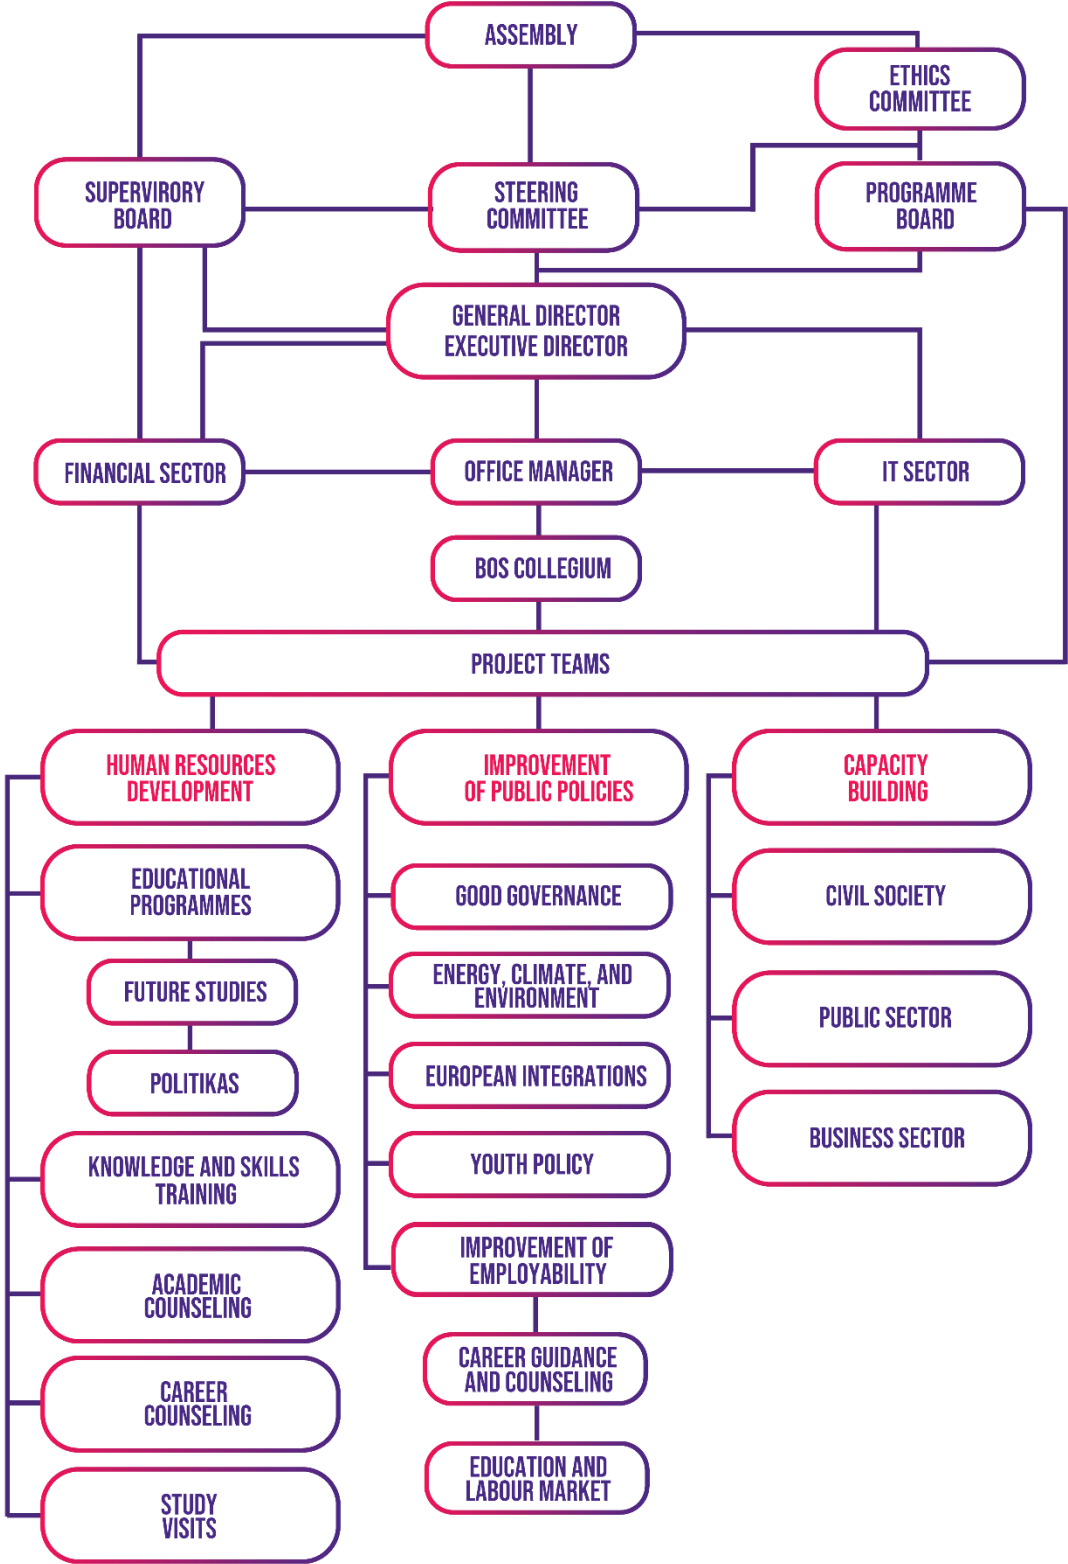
ASSEMBLY

ETHICS COMMITTEE

SUPERVIRORY BOARD

STEERING COMMITTEE

PROGRAMME BOARD

GENERAL DIRECTOR EXECUTIVE DIRECTOR

FINANCIAL SECTOR

OFFICE MANAGER

IT SECTOR

BOS COLLEGIUM

PROJECT TEAMS

HUMAN RESOURCES DEVELOPMENT

EDUCATIONAL PROGRAMMES

FUTURE STUDIES

POLITIKAS

KNOWLEDGE AND SKILLS TRAINING

ACADEMIC COUNSELING

CAREER COUNSELING

STUDY VISITS

IMPROVEMENT OF PUBLIC POLICIES

GOOD GOVERNANCE

ENERGY, CLIMATE, AND ENVIRONMENT

EUROPEAN INTEGRATIONS

YOUTH POLICY

IMPROVEMENT OF EMPLOYABILITY

CAREER GUIDANCE AND COUNSELING

EDUCATION AND LABOUR MARKET

CAPACITY BUILDING

CIVIL SOCIETY

PUBLIC SECTOR

BUSINESS SECTOR